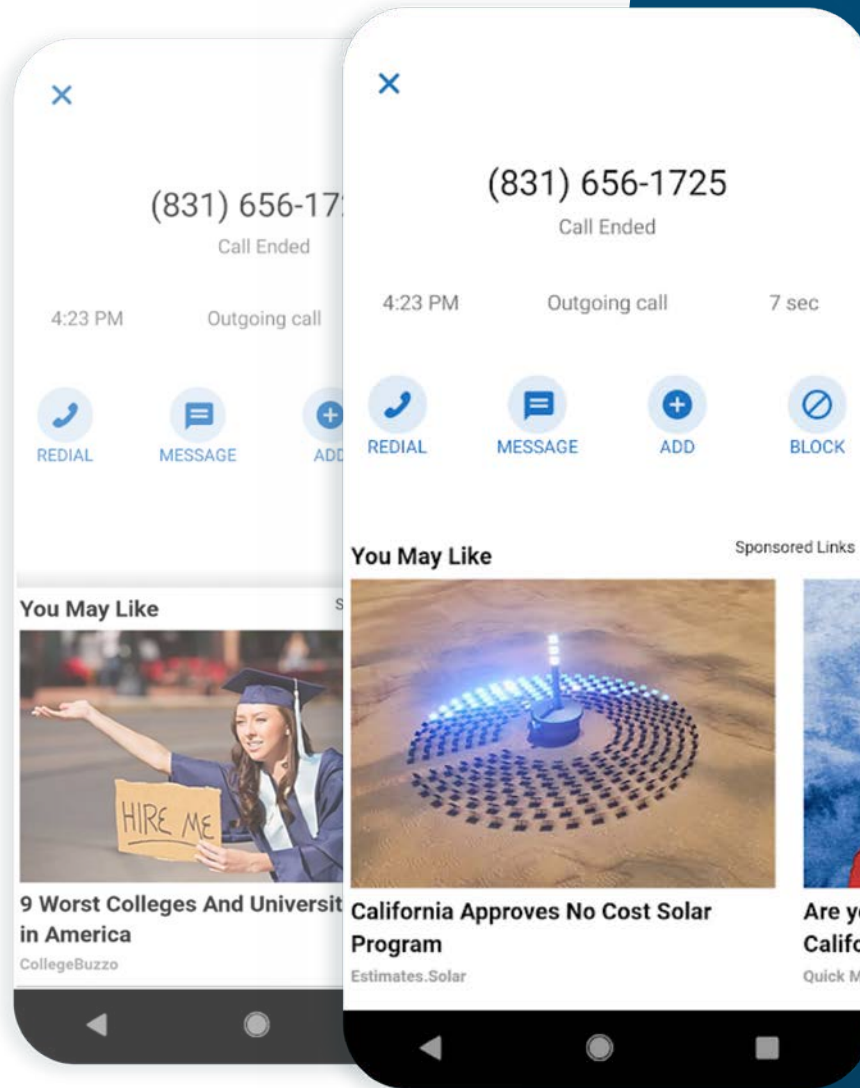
×

(831) 656-17

Call Ended

4:23 PM

Outgoing call

REDIAL

MESSAGE

ADD

You May Like

S

HIRE ME

9 Worst Colleges And Universit in America

CollegeBuzzo

×

(831) 656-1725

Call Ended

4:23 PM

Outgoing call

7 sec

REDIAL

MESSAGE

ADD

BLOCK

You May Like

Sponsored Links

California Approves No Cost Solar Program

Estimates.Solar

Are y

Califo

Quick M